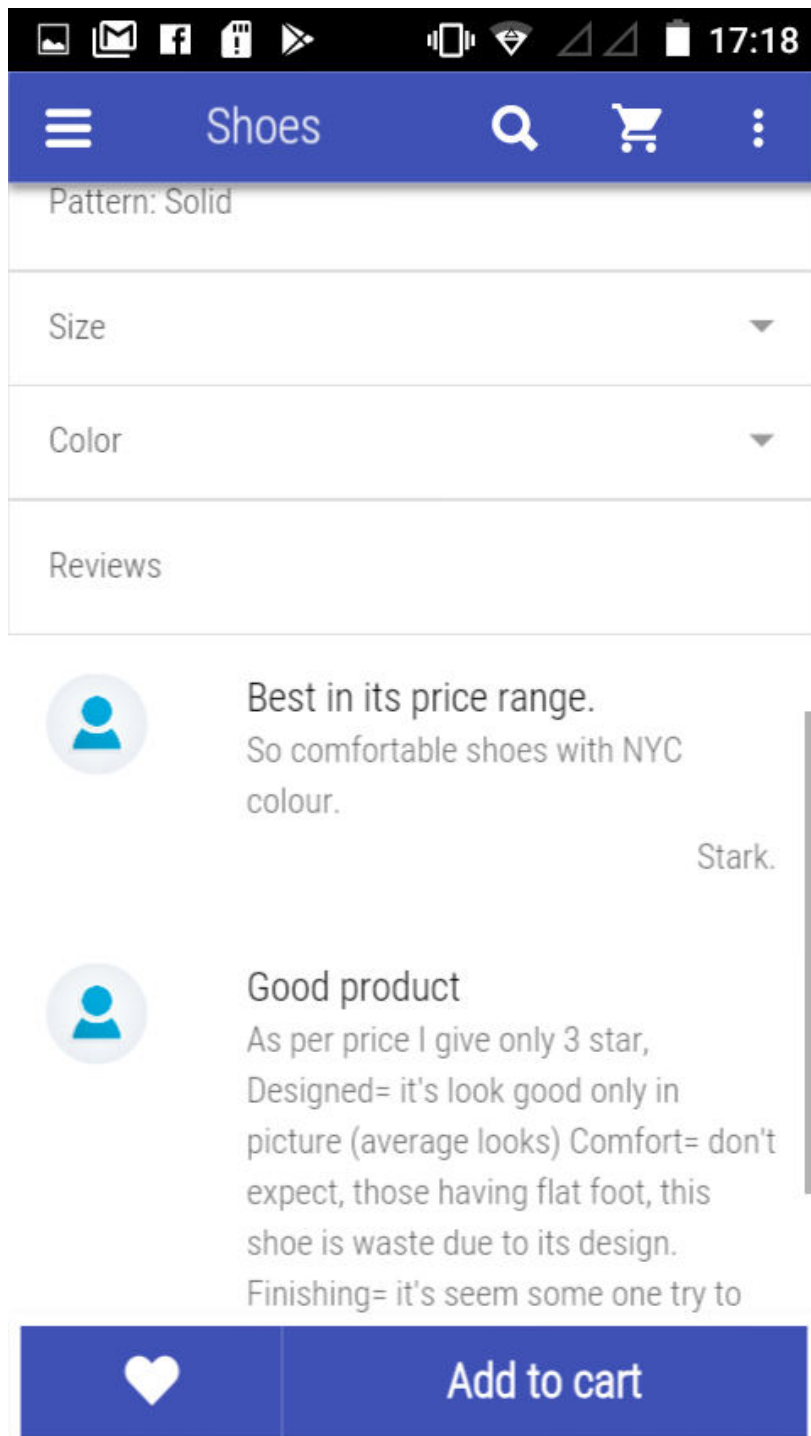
17:18

Shoes

Pattern: Solid

Size

Color

Reviews

Best in its price range.
So comfortable shoes with NYC colour.

Stark.

Good product
As per price I give only 3 star, Designed= it's look good only in picture (average looks) Comfort= don't expect, those having flat foot, this shoe is waste due to its design. Finishing= it's seem some one try to

Add to cart